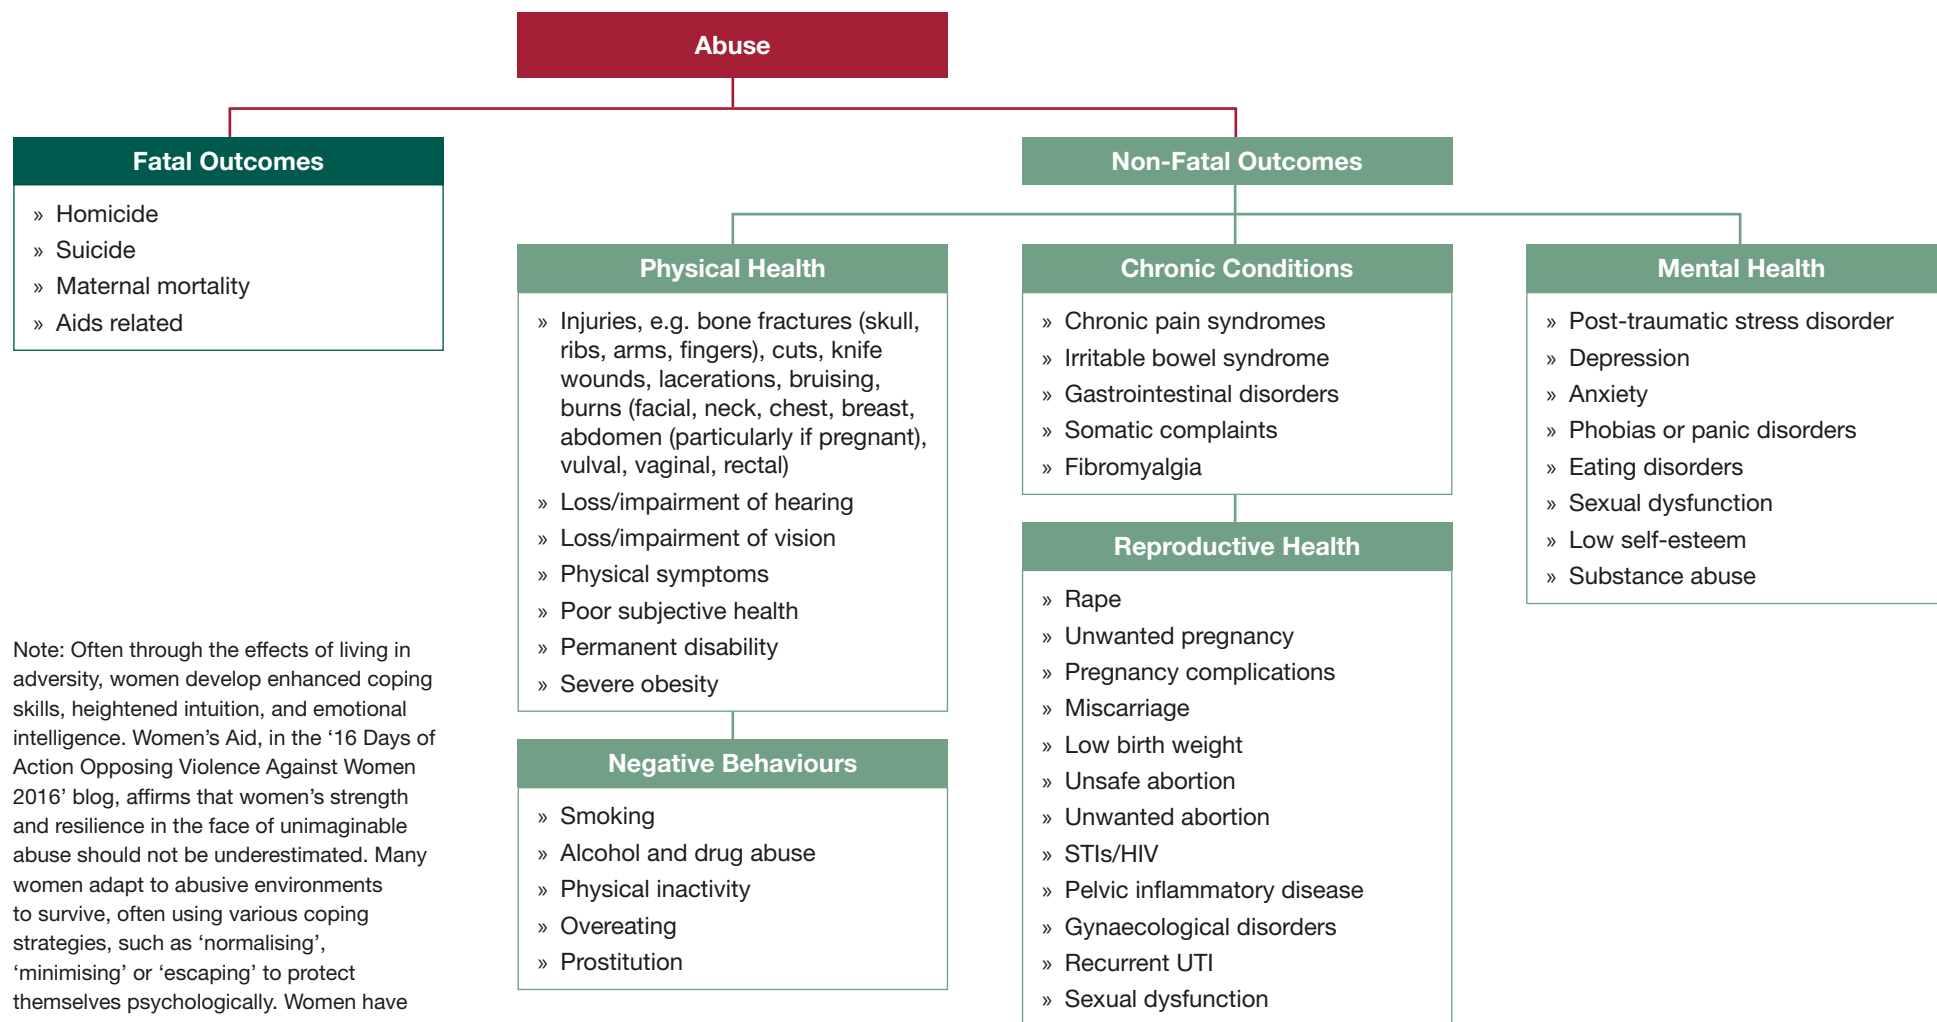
Abuse

Fatal Outcomes

» Homicide
» Suicide
» Maternal mortality
» Aids related

Non-Fatal Outcomes

Physical Health

» Injuries, e.g. bone fractures (skull, ribs, arms, fingers), cuts, knife wounds, lacerations, bruising, burns (facial, neck, chest, breast, abdomen (particularly if pregnant), vulval, vaginal, rectal)
» Loss/impairment of hearing
» Loss/impairment of vision
» Physical symptoms
» Poor subjective health
» Permanent disability
» Severe obesity

Negative Behaviours

» Smoking
» Alcohol and drug abuse
» Physical inactivity
» Overeating
» Prostitution

Chronic Conditions

» Chronic pain syndromes
» Irritable bowel syndrome
» Gastrointestinal disorders
» Somatic complaints
» Fibromyalgia

Reproductive Health

» Rape
» Unwanted pregnancy
» Pregnancy complications
» Miscarriage
» Low birth weight
» Unsafe abortion
» Unwanted abortion
» STIs/HIV
» Pelvic inflammatory disease
» Gynaecological disorders
» Recurrent UTI
» Sexual dysfunction

Mental Health

» Post-traumatic stress disorder
» Depression
» Anxiety
» Phobias or panic disorders
» Eating disorders
» Sexual dysfunction
» Low self-esteem
» Substance abuse

Note: Often through the effects of living in adversity, women develop enhanced coping skills, heightened intuition, and emotional intelligence. Women's Aid, in the '16 Days of Action Opposing Violence Against Women 2016' blog, affirms that women's strength and resilience in the face of unimaginable abuse should not be underestimated. Many women adapt to abusive environments to survive, often using various coping strategies, such as 'normalising', 'minimising' or 'escaping' to protect themselves psychologically. Women have